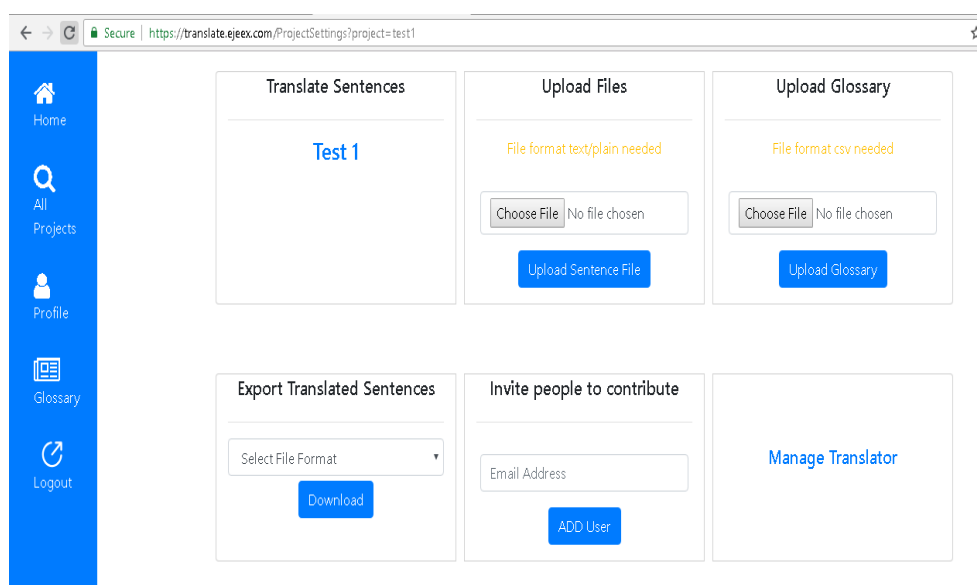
Secure | https://translate.ejeex.com/ProjectSettings?project=test1

Home

All Projects

Profile

Glossary

Logout

Translate Sentences

Test 1

Upload Files

File format text/plain needed

Choose File No file chosen

Upload Sentence File

Upload Glossary

File format csv needed

Choose File No file chosen

Upload Glossary

Export Translated Sentences

Select File Format

Download

Invite people to contribute

Email Address

ADD User

Manage Translator